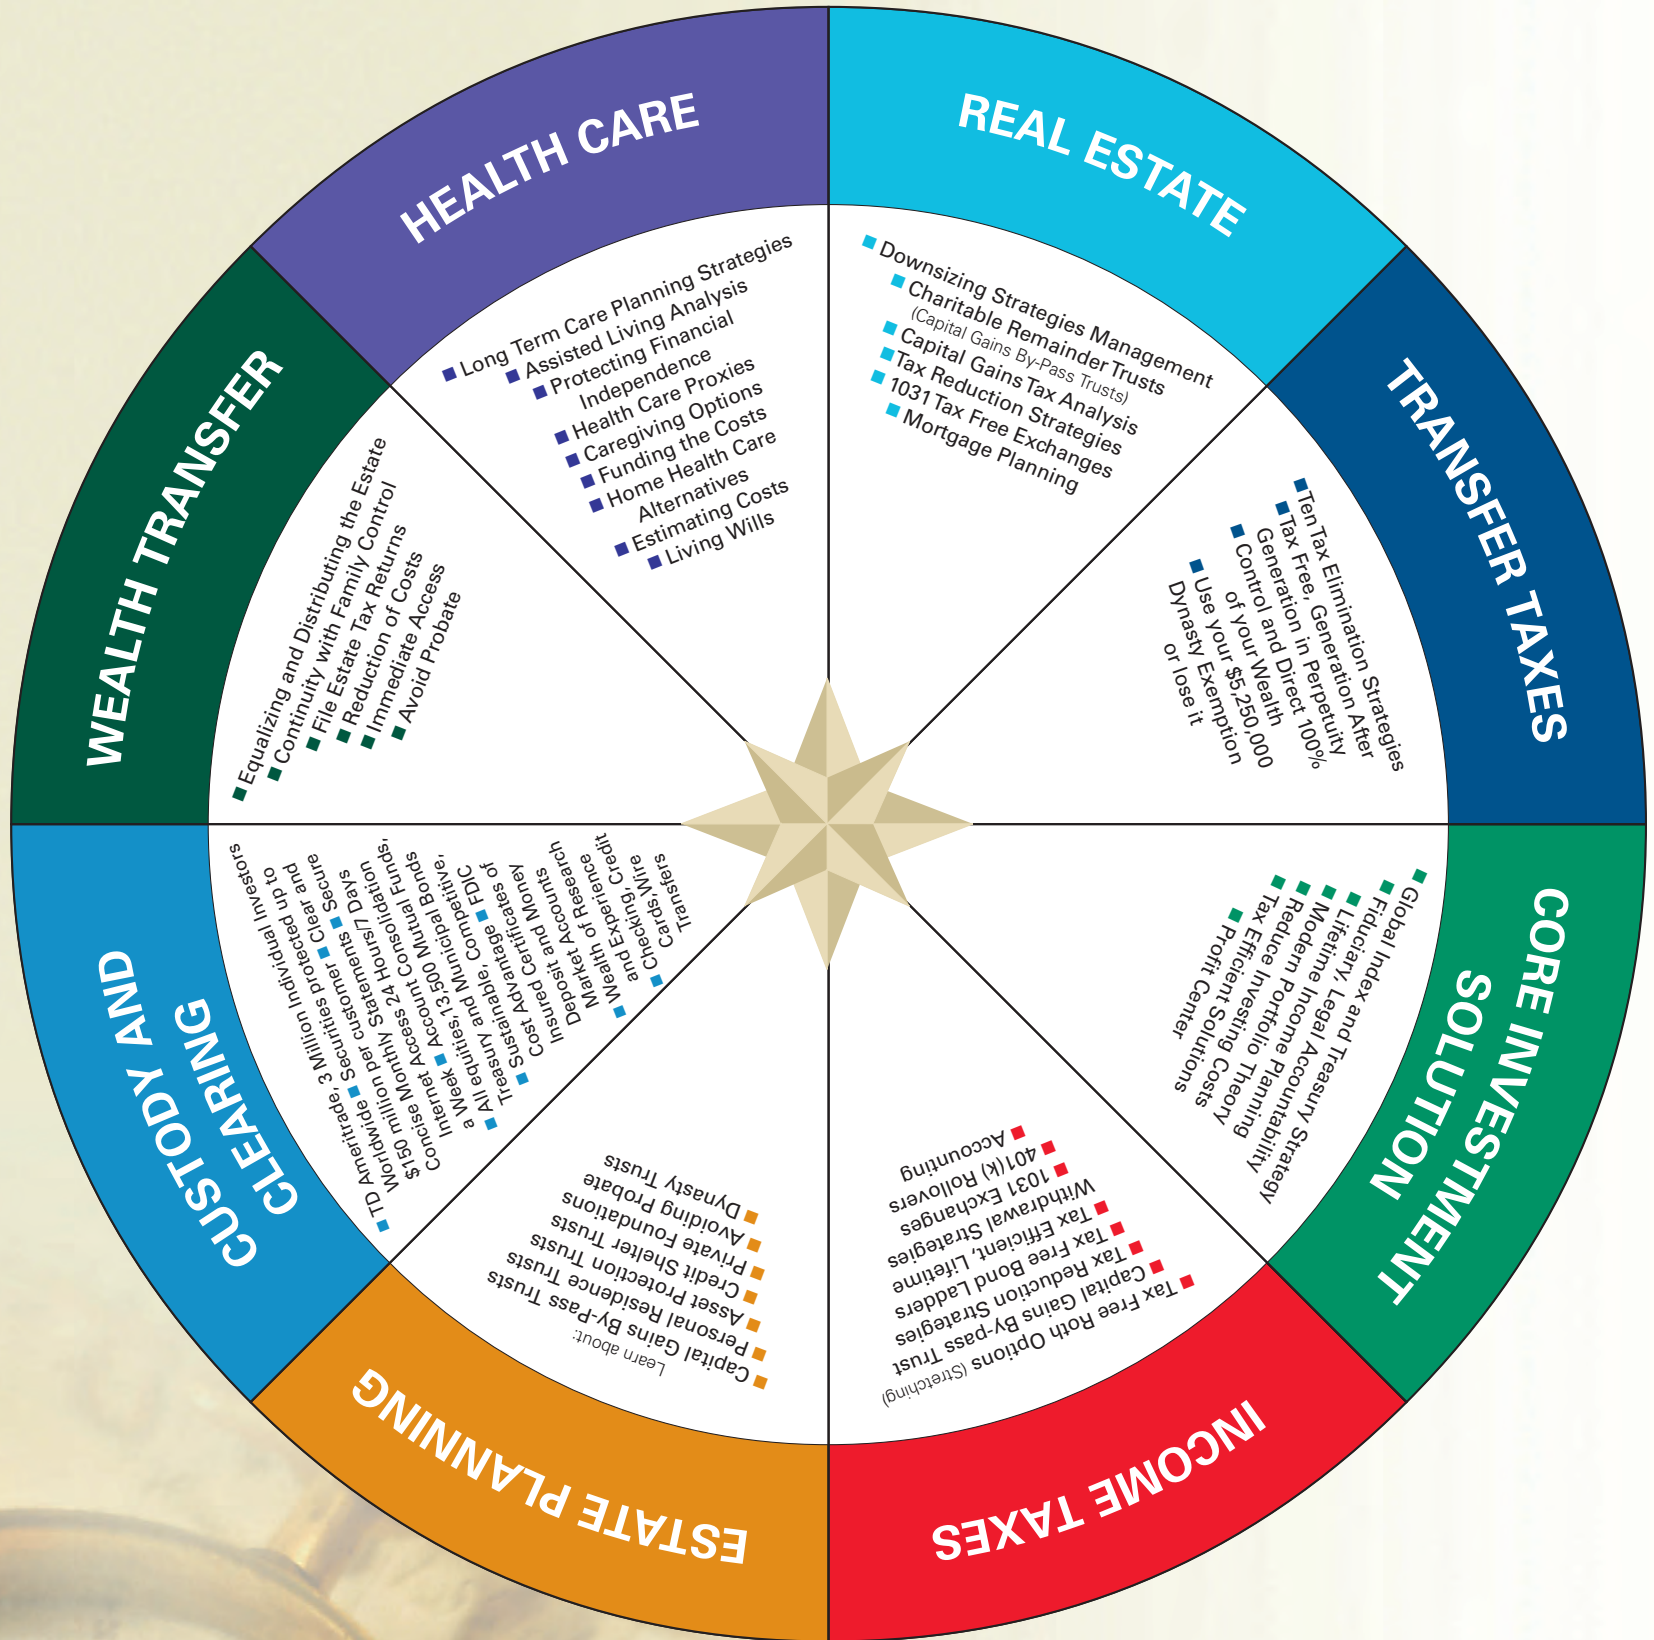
HEALTH CARE

Long Term Care Planning Strategies
Assisted Living Analysis
Protecting Financial Independence
Health Care Proxies
Caregiving Options
Funding the Costs
Home Health Care Alternatives
Estimating Costs
Living Wills

REAL ESTATE

Downsizing Strategies Management
Charitable Remainder Trusts (Capital Gains By-Pass Trusts)
Capital Gains Tax Analysis
Tax Reduction Strategies
1031 Tax Free Exchanges
Mortgage Planning

TRANSFER TAXES

Ten Tax Elimination Strategies
Tax Free, Generation After Generation in Perpetuity
Control and Direct 100% of your Wealth
Use your $5,250,000 Dynasty Exemption or lose it

CORE INVESTMENT SOLUTIONT

Global Index and Treasury Strategy
Fiduciary, Legal Accountability
Lifetime Income Planning
Modern Portfolio Theory
Reduce Investing Costs
Tax Efficient Solutions
Profit Center

INCOME TAXES

Tax Free Roth Options (Stretching)
Capital Gains By-pass Trust
Tax Reduction Strategies
Tax Free Bond Ladders
Tax Efficient, Lifetime Withdrawal Strategies
1031 Exchanges
401(k) Rollovers
Accounting

ESTATE PLANNING

Learn about:
Capital Gains By-Pass Trusts
Personal Residence Trusts
Asset Protection Trusts
Credit Shelter Trusts
Private Foundations
Avoiding Probate
Dynasty Trusts

CUSTODY AND CLEARING

TD Ameritrade, 3 Million Individual Investors
Securities protected up to $150 million per customers
Clear and Secure
Worldwide Access 24 Hours/7 Days a Week
Monthly Statements
Concise Internet Account Consolidation
Access 13,500 Mutual Funds, All equity and Municipal Bonds
Treasuries, Competitive FDIC Insured Certificates of Deposit
Sustainable Advantage Cost Accounts
Cost Cured and Mounts Market of Research
Wealth Experience and Checking, Credit Cards, Wire Transfers

WEALTH TRANSFER

Equalizing and Distributing the Estate
Continuity with Family Control
File Estate Tax Returns
Reduction of Costs
Immediate Access
Avoid Probate